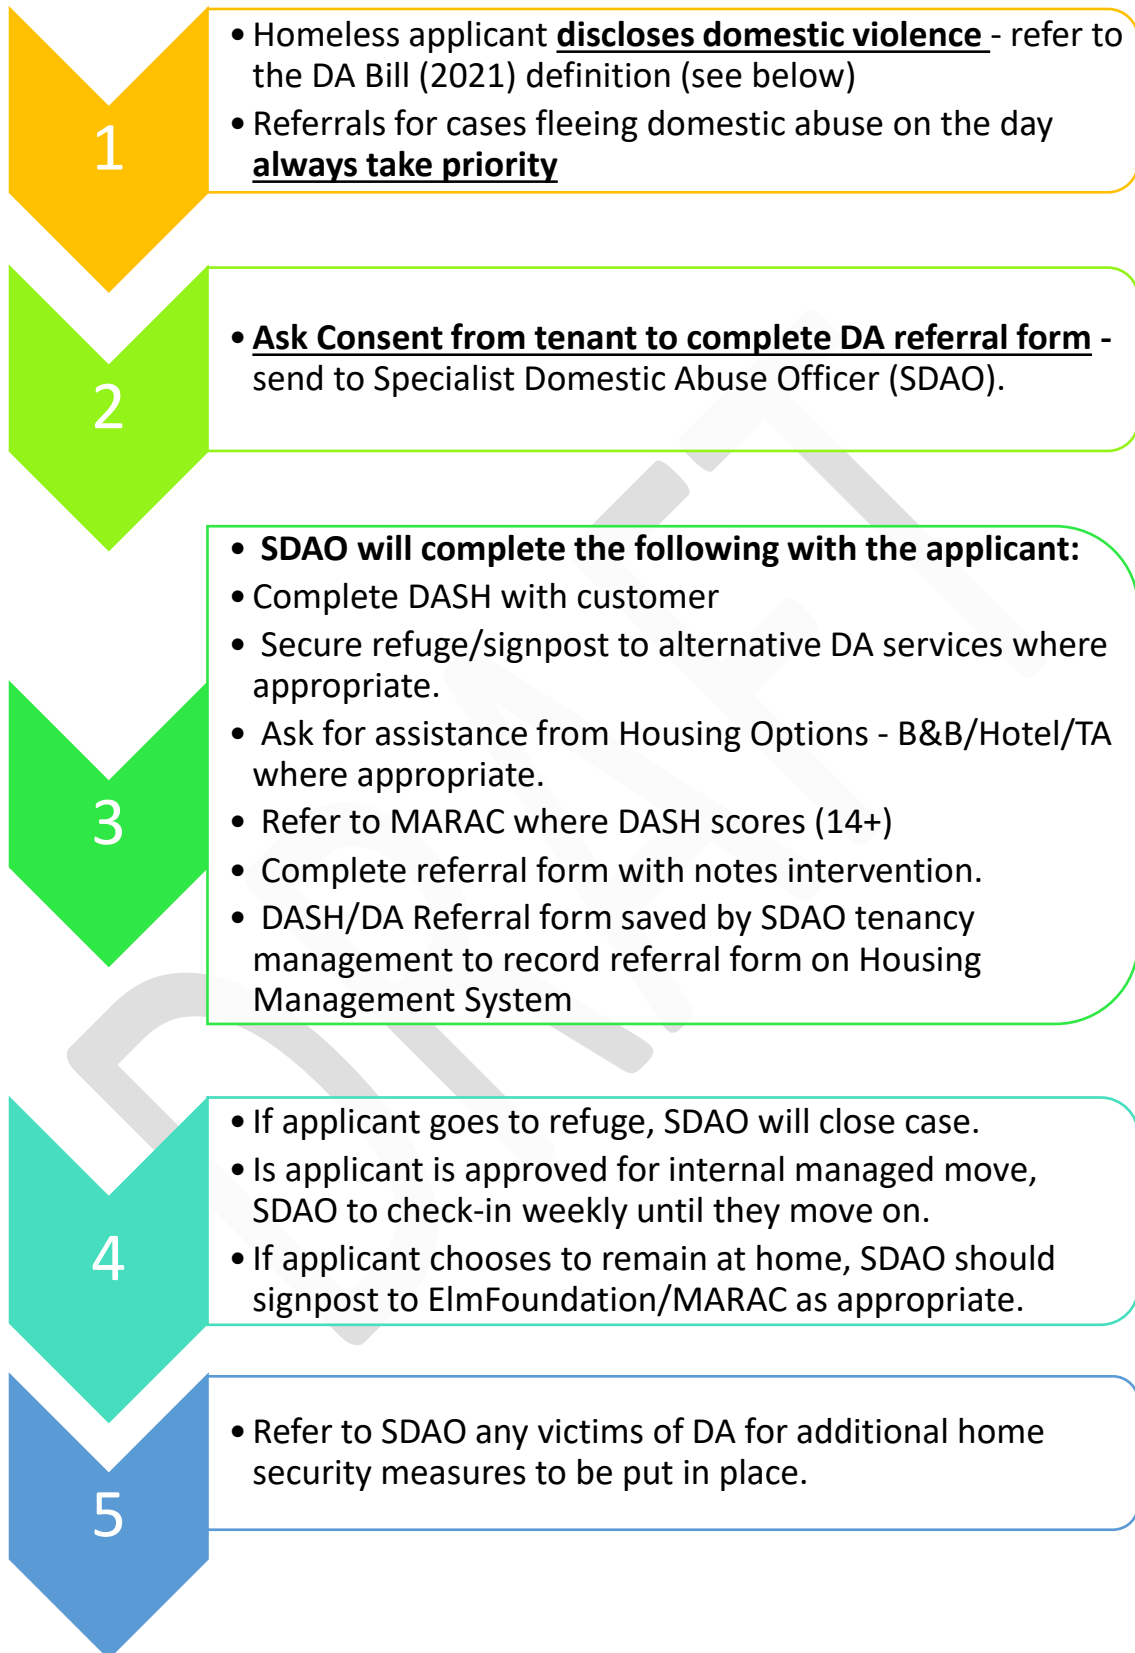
1

• Homeless applicant **discloses domestic violence** - refer to the DA Bill (2021) definition (see below)
• Referrals for cases fleeing domestic abuse on the day **always take priority**

2

• **Ask Consent from tenant to complete DA referral form** - send to Specialist Domestic Abuse Officer (SDAO).

3

• **SDAO will complete the following with the applicant:**
• Complete DASH with customer
• Secure refuge/signpost to alternative DA services where appropriate.
• Ask for assistance from Housing Options - B&B/Hotel/TA where appropriate.
• Refer to MARAC where DASH scores (14+)
• Complete referral form with notes intervention.
• DASH/DA Referral form saved by SDAO tenancy management to record referral form on Housing Management System

4

• If applicant goes to refuge, SDAO will close case.
• Is applicant is approved for internal managed move, SDAO to check-in weekly until they move on.
• If applicant chooses to remain at home, SDAO should signpost to ElmFoundation/MARAC as appropriate.

5

• Refer to SDAO any victims of DA for additional home security measures to be put in place.

DRAFT